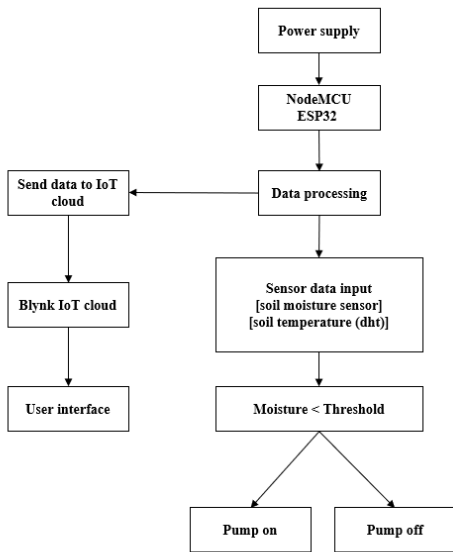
Power supply

NodeMCU ESP32

Send data to IoT cloud

Data processing

Blynk IoT cloud

Sensor data input [soil moisture sensor] [soil temperature (dht)]

User interface

Moisture < Threshold

Pump on

Pump off